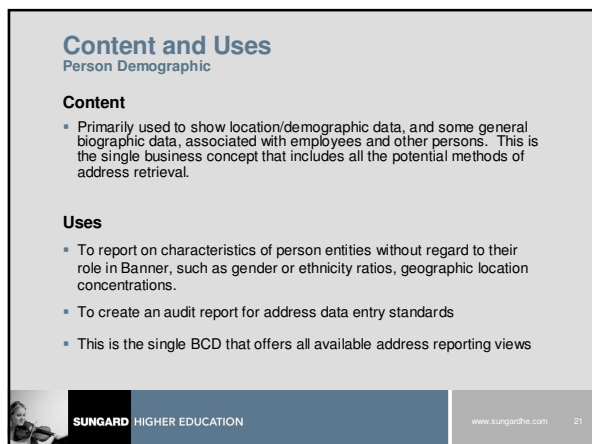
Content and Uses
Person Demographic

Content

- Primarily used to show location/demographic data, and some general biographic data, associated with employees and other persons. This is the single business concept that includes all the potential methods of address retrieval.

Uses

- To report on characteristics of person entities without regard to their role in Banner, such as gender or ethnicity ratios, geographic location concentrations.
- To create an audit report for address data entry standards
- This is the single BCD that offers all available address reporting views

SUNGARD HIGHER EDUCATION

www.sungardhe.com 21